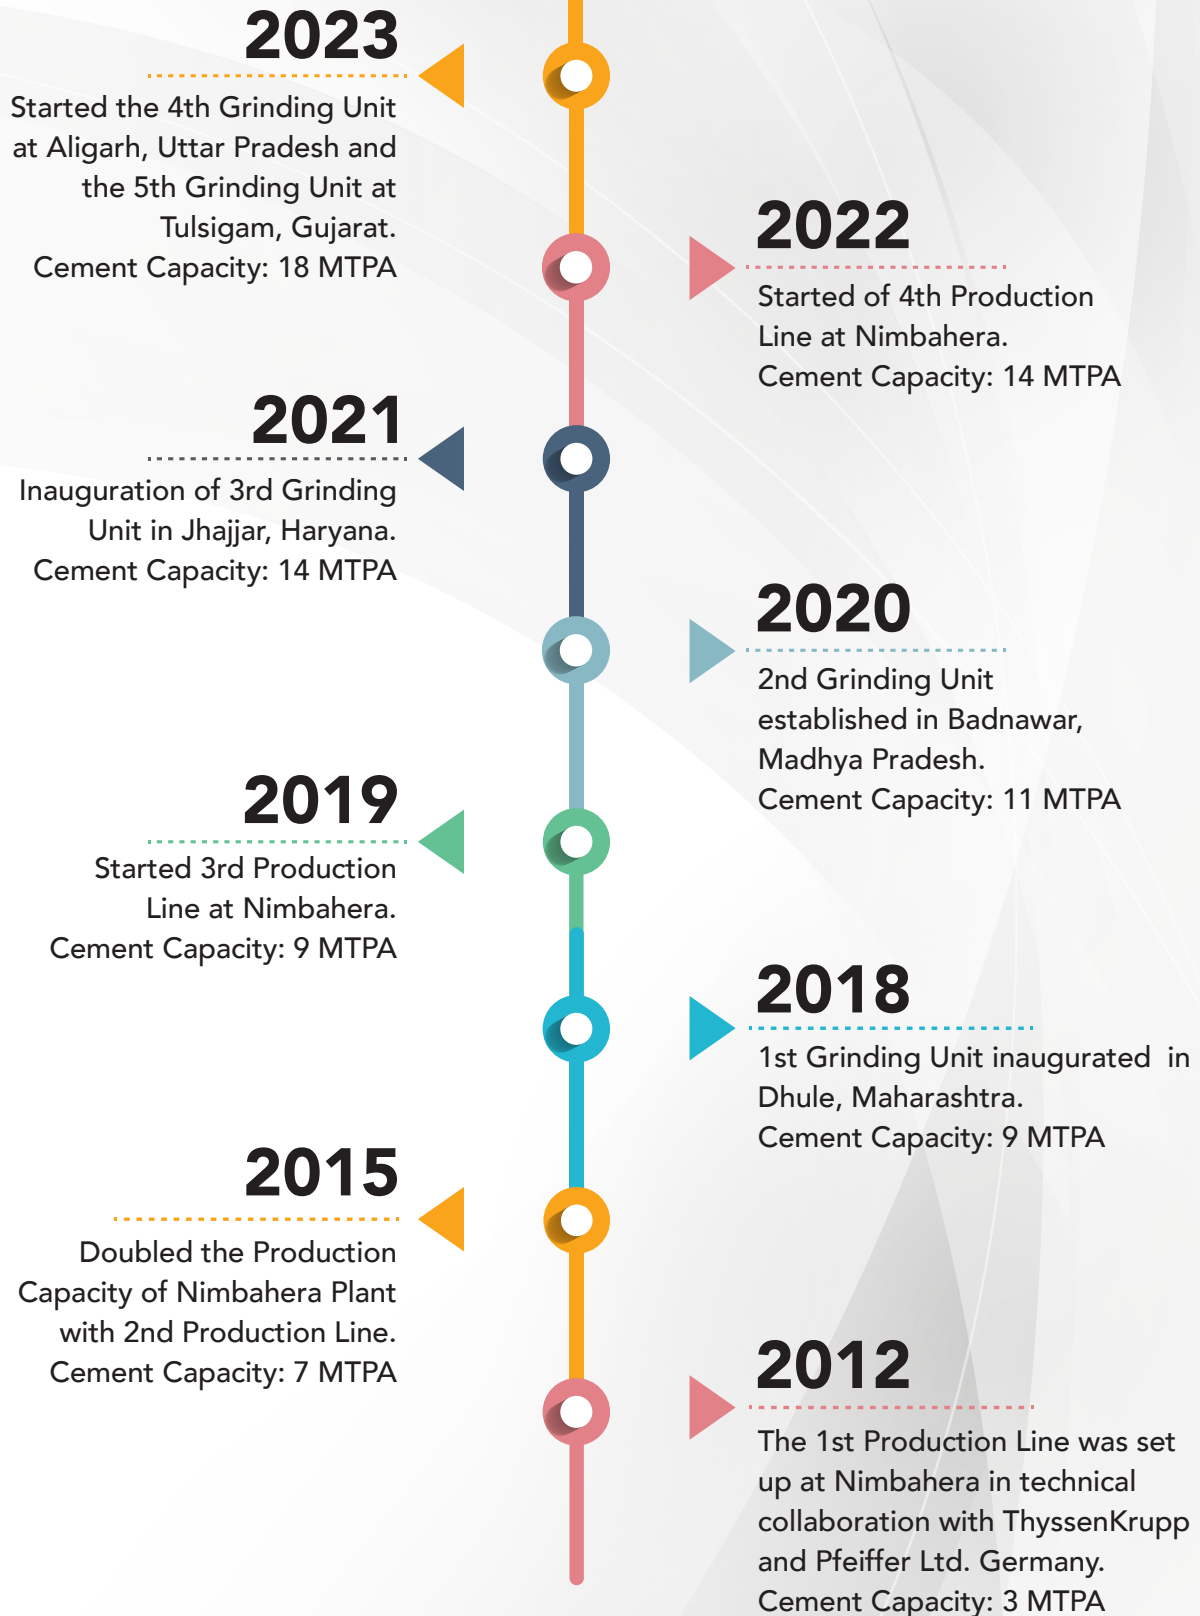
2023

Started the 4th Grinding Unit at Aligarh, Uttar Pradesh and the 5th Grinding Unit at Tulsigam, Gujarat.
Cement Capacity: 18 MTPA

2022

Started of 4th Production Line at Nimbahera.
Cement Capacity: 14 MTPA

2021

Inauguration of 3rd Grinding Unit in Jhajjar, Haryana.
Cement Capacity: 14 MTPA

2020

2nd Grinding Unit established in Badnawar, Madhya Pradesh.
Cement Capacity: 11 MTPA

2019

Started 3rd Production Line at Nimbahera.
Cement Capacity: 9 MTPA

2018

1st Grinding Unit inaugurated in Dhule, Maharashtra.
Cement Capacity: 9 MTPA

2015

Doubled the Production Capacity of Nimbahera Plant with 2nd Production Line.
Cement Capacity: 7 MTPA

2012

The 1st Production Line was set up at Nimbahera in technical collaboration with ThyssenKrupp and Pfeiffer Ltd. Germany.
Cement Capacity: 3 MTPA